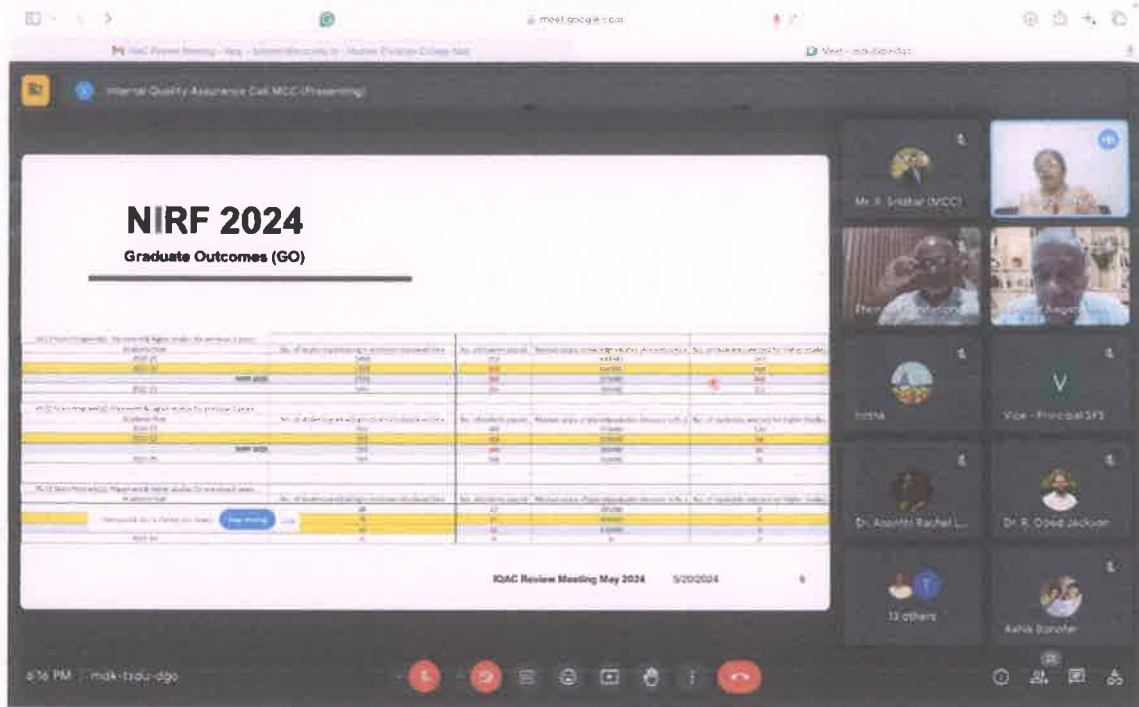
meet.google.com

IQAC Review Meeting - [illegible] - Madras Christian College Mail

Meet - mdk-tsdu-dgo

Internal Quality Assurance Cell MCC (Presenting)

NIRF 2024

Graduate Outcomes (GO)

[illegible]

Stop sharing

IQAC Review Meeting May 2024 5/20/2024 6

Mr. R. Sridhar (MCC)

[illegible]

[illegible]

Irshia

Vice - Principal SFS

V

Dr. Ananthi Rachel L...

Dr. R. Obed Jackson

12 others

Ashik Bonofer

4:16 PM | mdk-tsdu-dgo